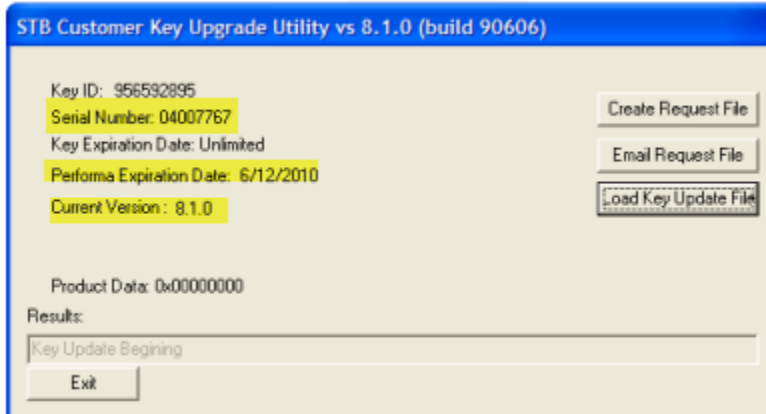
STB Customer Key Upgrade Utility vs 8.1.0 (build 90606)

Key ID: 956592895
Serial Number: 04007767
Key Expiration Date: Unlimited
Performa Expiration Date: 6/12/2010
Current Version : 8.1.0

Create Request File
Email Request File
Load Key Update File

Product Data: 0x00000000
Results:
Key Update Begining
Exit